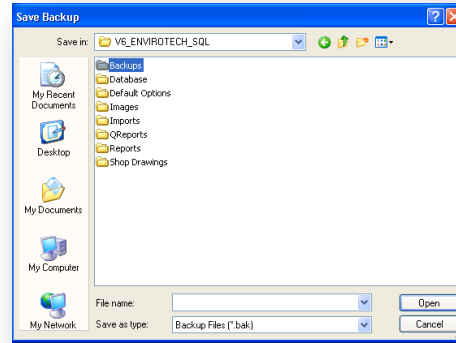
Save Backup

Save in: V6_ENVIROTECH_SQL

My Recent Documents

Desktop

My Documents

My Computer

My Network

Backups
Database
Default Options
Images
Imports
QReports
Reports
Shop Drawings

File name:
Save as type: Backup Files (*.bak)

Open
Cancel